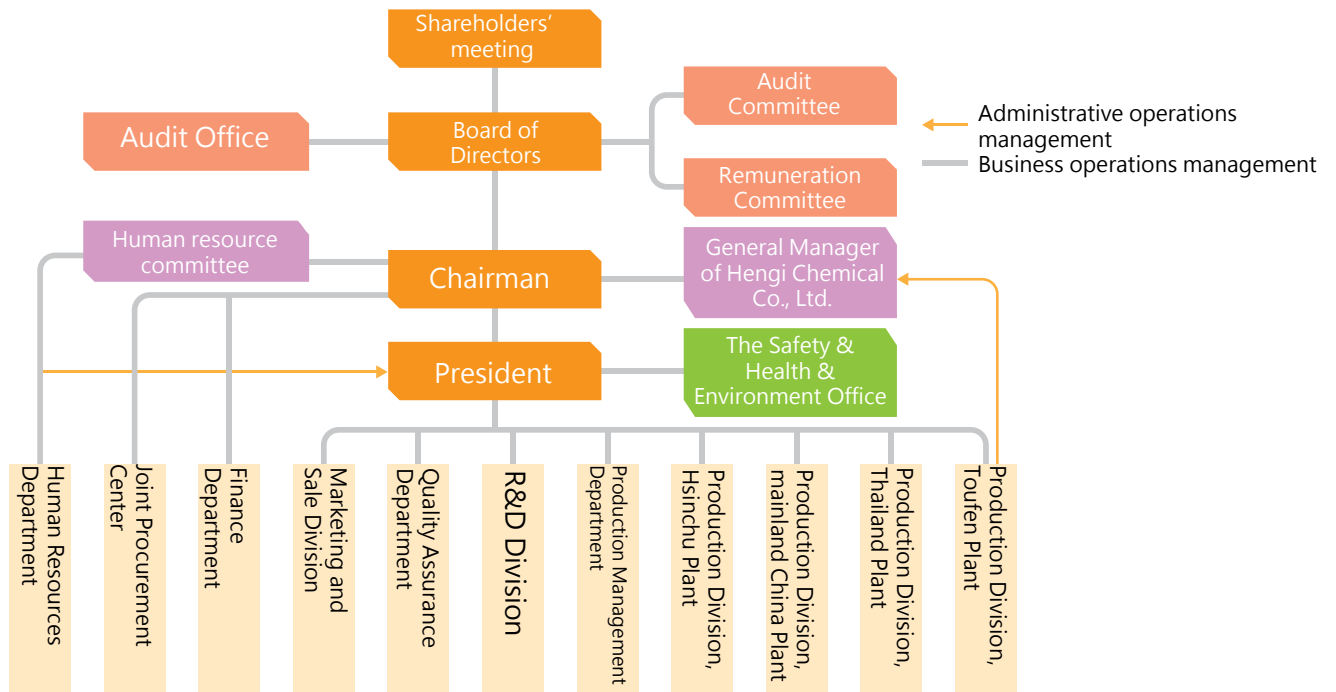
Shareholders' meeting

Audit Office

Board of Directors

Audit Committee

Remuneration Committee

Administrative operations management

Business operations management

Human resource committee

Chairman

General Manager of Hengi Chemical Co., Ltd.

President

The Safety & Health & Environment Office

Human Resources Department

Joint Procurement Center

Finance Department

Marketing and Sale Division

Quality Assurance Department

R&D Division

Production Management Department

Production Division, Hsinchu Plant

Production Division, mainland China Plant

Production Division, Thailand Plant

Production Division, Toufen Plant